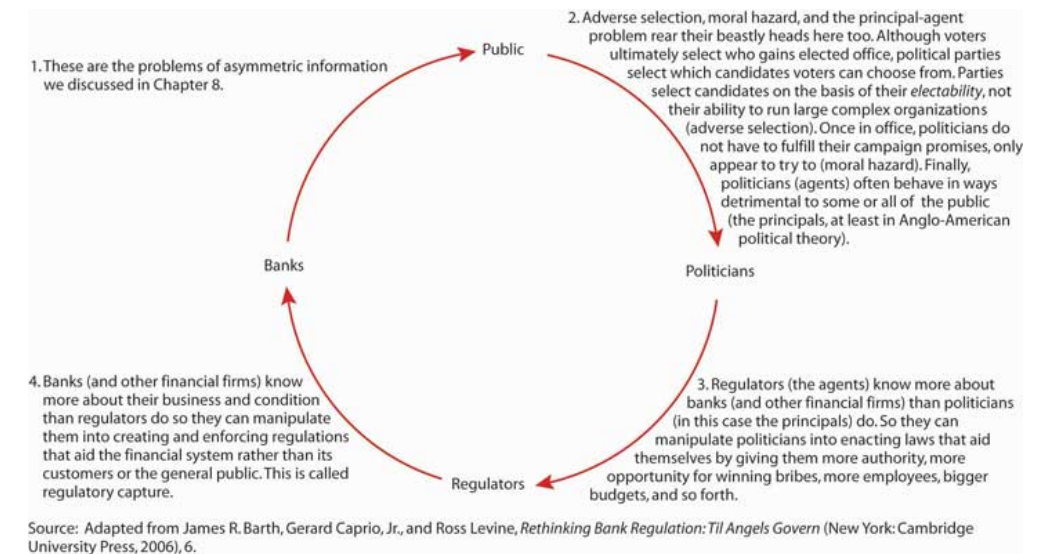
1. These are the problems of asymmetric information we discussed in Chapter 8.

Public

2. Adverse selection, moral hazard, and the principal-agent problem rear their beastly heads here too. Although voters ultimately select who gains elected office, political parties select which candidates voters can choose from. Parties select candidates on the basis of their *electability*, not their ability to run large complex organizations (adverse selection). Once in office, politicians do not have to fulfill their campaign promises, only appear to try to (moral hazard). Finally, politicians (agents) often behave in ways detrimental to some or all of the public (the principals, at least in Anglo-American political theory).

Banks

Politicians

4. Banks (and other financial firms) know more about their business and condition than regulators do so they can manipulate them into creating and enforcing regulations that aid the financial system rather than its customers or the general public. This is called regulatory capture.

3. Regulators (the agents) know more about banks (and other financial firms) than politicians (in this case the principals) do. So they can manipulate politicians into enacting laws that aid themselves by giving them more authority, more opportunity for winning bribes, more employees, bigger budgets, and so forth.

Regulators

Source: Adapted from James R. Barth, Gerard Caprio, Jr., and Ross Levine, *Rethinking Bank Regulation: Til Angels Govern* (New York: Cambridge University Press, 2006), 6.